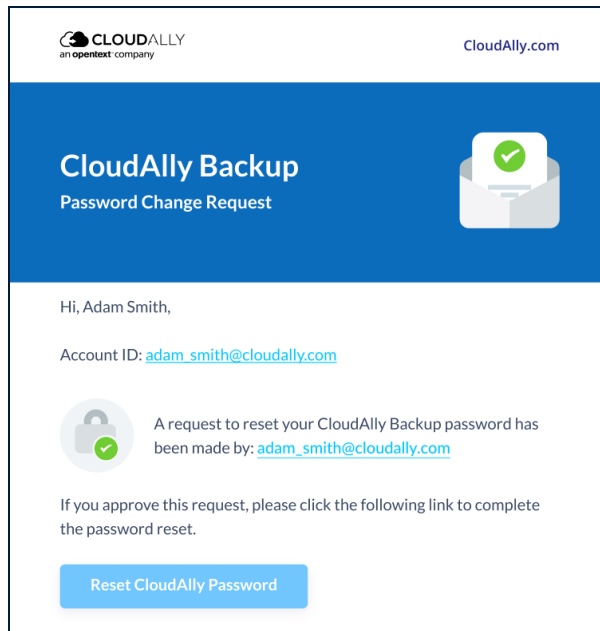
CLOUDALLY
an opentext company

CloudAlly.com

CloudAlly Backup
Password Change Request

Hi, Adam Smith,

Account ID: adam_smith@cloudally.com

A request to reset your CloudAlly Backup password has been made by: adam_smith@cloudally.com

If you approve this request, please click the following link to complete the password reset.

Reset CloudAlly Password